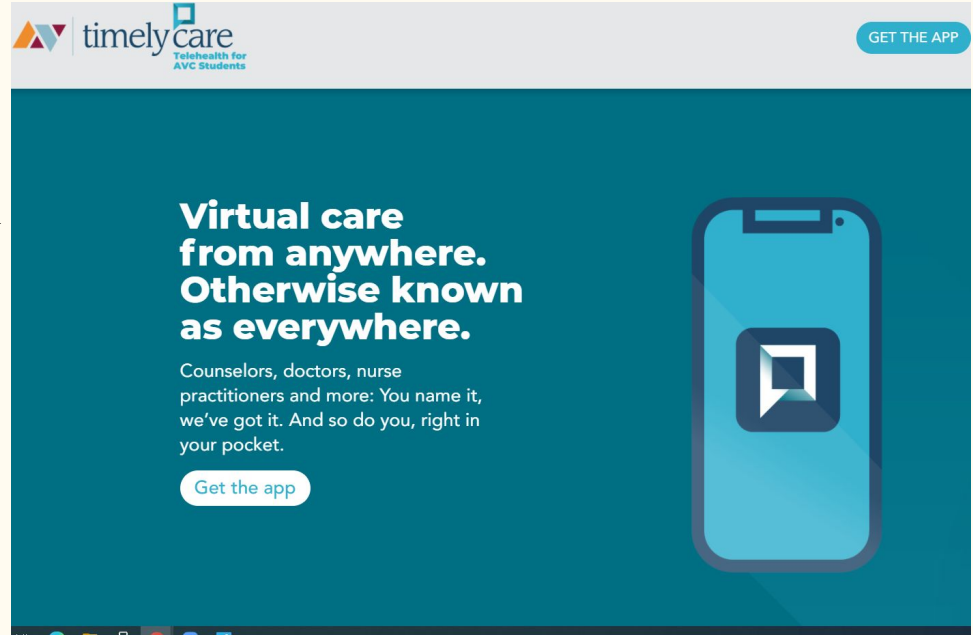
timelycare
Telehealth for AVC Students

GET THE APP

Virtual care from anywhere. Otherwise known as everywhere.

Counselors, doctors, nurse practitioners and more: You name it, we've got it. And so do you, right in your pocket.

Get the app